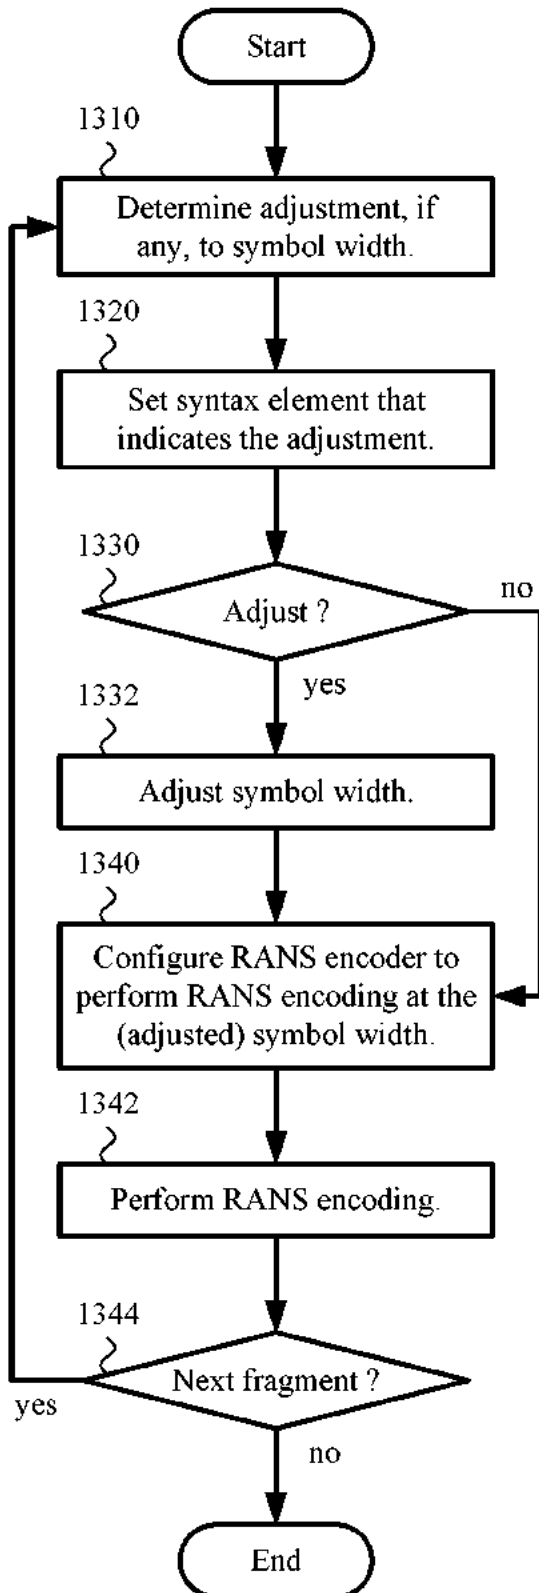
Start

1310

Determine adjustment, if any, to symbol width.

1320

Set syntax element that indicates the adjustment.

1330

Adjust ?

no

yes

1332

Adjust symbol width.

1340

Configure RANS encoder to perform RANS encoding at the (adjusted) symbol width.

1342

Perform RANS encoding.

1344

Next fragment ?

yes

no

End